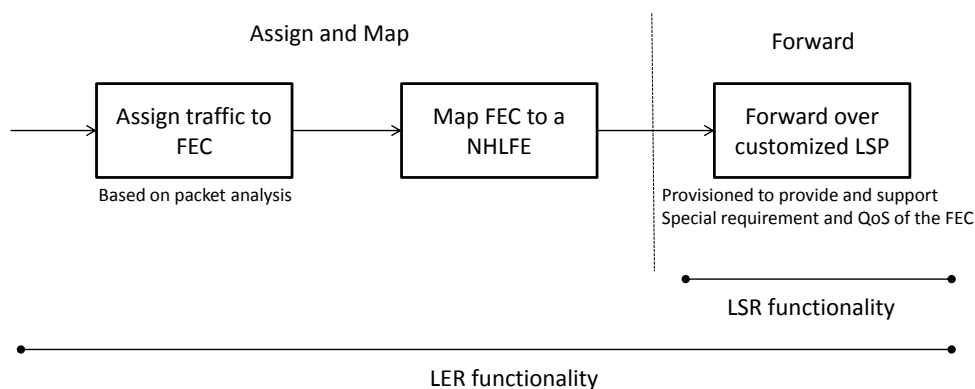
Assign and Map

Forward

Assign traffic to FEC

Map FEC to a NHLFE

Forward over customized LSP

Based on packet analysis

Provisioned to provide and support Special requirement and QoS of the FEC

LSR functionality

LER functionality